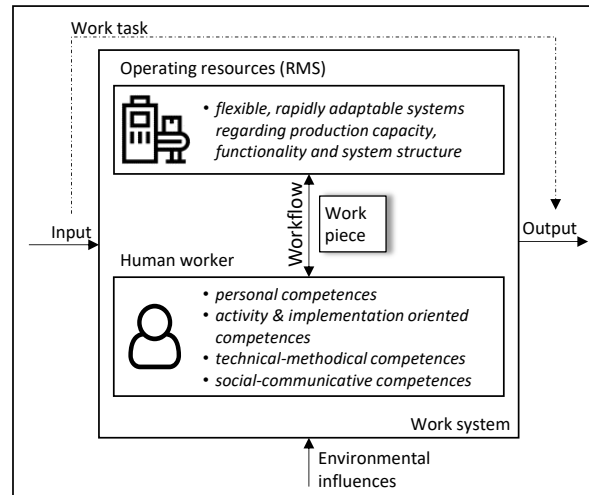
Work task

Operating resources (RMS)

• flexible, rapidly adaptable systems regarding production capacity, functionality and system structure

Workflow

Work piece

Input

Output

Human worker

• personal competences
• activity & implementation oriented competences
• technical-methodical competences
• social-communicative competences

Work system

Environmental influences